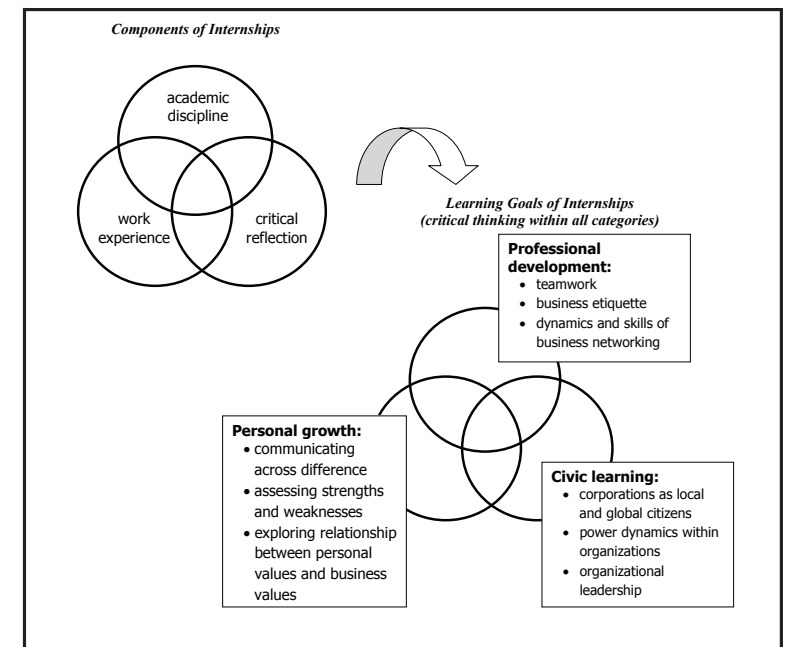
Components of Internships

academic discipline

work experience

critical reflection

Learning Goals of Internships (critical thinking within all categories)

Professional development:
- teamwork
- business etiquette
- dynamics and skills of business networking

Personal growth:
- communicating across difference
- assessing strengths and weaknesses
- exploring relationship between personal values and business values

Civic learning:
- corporations as local and global citizens
- power dynamics within organizations
- organizational leadership